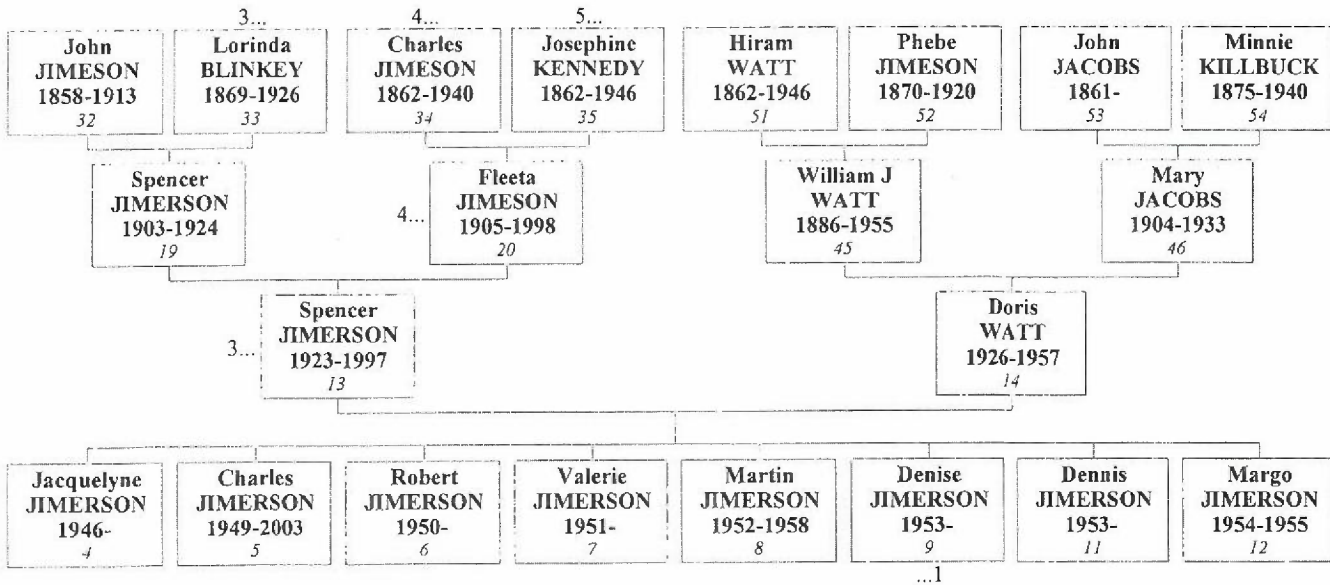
3...
4...
5...

John JIMESON 1858-1913 32

Lorinda BLINKEY 1869-1926 33

Charles JIMESON 1862-1940 34

Josephine KENNEDY 1862-1946 35

Hiram WATT 1862-1946 51

Phebe JIMESON 1870-1920 52

John JACOBS 1861- 53

Minnie KILLBUCK 1875-1940 54

Spencer JIMERSON 1903-1924 19

4...

Fleeta JIMESON 1905-1998 20

William J WATT 1886-1955 45

Mary JACOBS 1904-1933 46

3...

Spencer JIMERSON 1923-1997 13

Doris WATT 1926-1957 14

Jacquelyne JIMERSON 1946- 4

Charles JIMERSON 1949-2003 5

Robert JIMERSON 1950- 6

Valerie JIMERSON 1951- 7

Martin JIMERSON 1952-1958 8

Denise JIMERSON 1953- 9

Dennis JIMERSON 1953- 11

Margo JIMERSON 1954-1955 12

...1